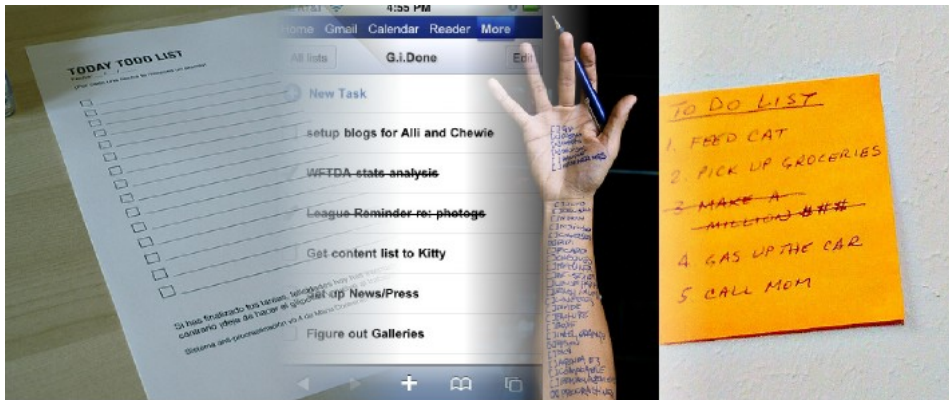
TODAY TODO LIST
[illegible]

Si has finalizado tus tareas, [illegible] contrario ¡deja de hacer el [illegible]
Sistema anti-procrastinación v0.4 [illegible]

4:55 PM
Home Gmail Calendar Reader More
All lists G.I.Done Edit
New Task
setup blogs for Alli and Chewie
WFTDA stats analysis
League Reminder re: photogs
Get content list to Kitty
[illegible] up News/Press
Figure out Galleries

TO DO LIST
1. FEED CAT
2. PICK UP GROCERIES
3. MAKE A MILLION $$$
4. GAS UP THE CAR
5. CALL MOM